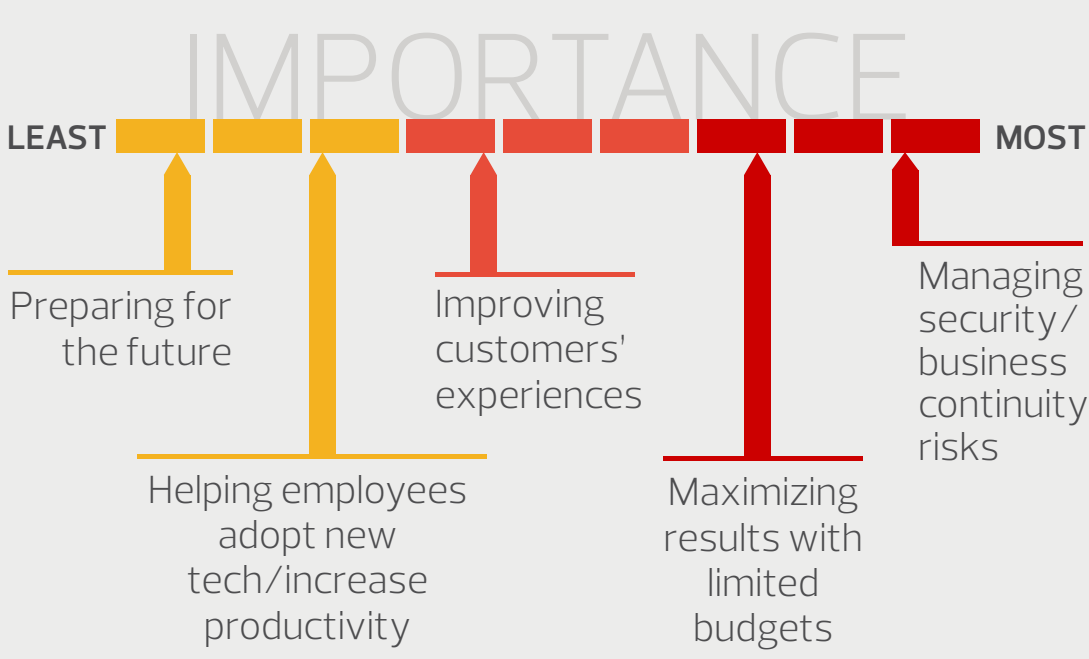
IMPORTANCE

LEAST

MOST

Preparing for the future

Helping employees adopt new tech/increase productivity

Improving customers' experiences

Maximizing results with limited budgets

Managing security/ business continuity risks